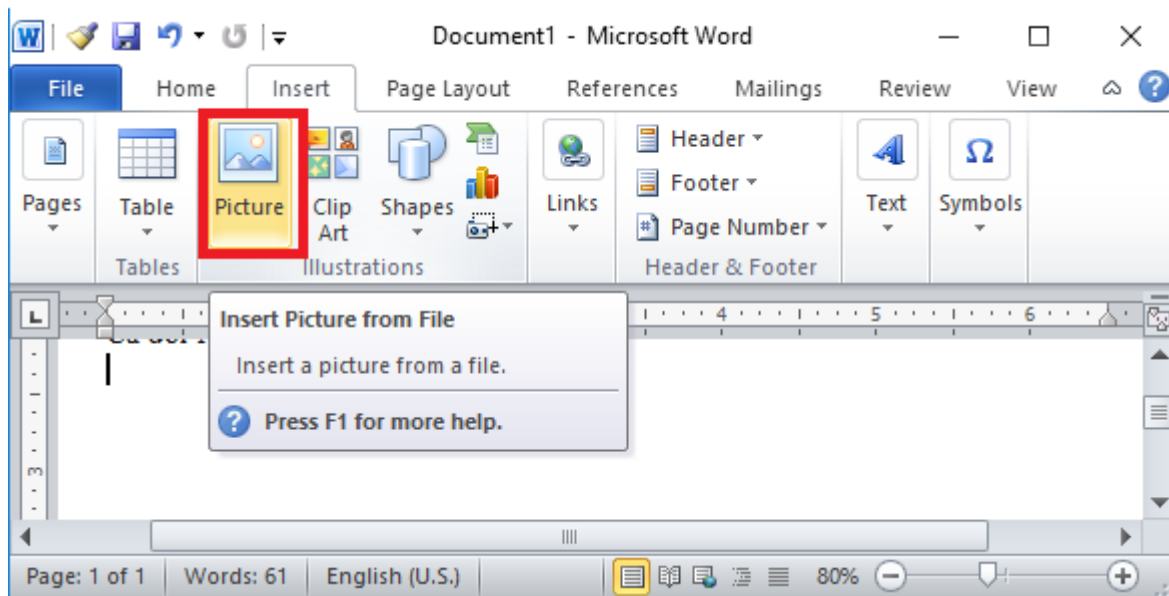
Document1 - Microsoft Word

File Home Insert Page Layout References Mailings Review View

Pages

Table

Tables

Picture

Clip Art

Shapes

Illustrations

Links

Header

Footer

Page Number

Header & Footer

Text

Symbols

4 5 6

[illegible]

Insert Picture from File

Insert a picture from a file.

Press F1 for more help.

3

Page: 1 of 1 Words: 61 English (U.S.) 80%